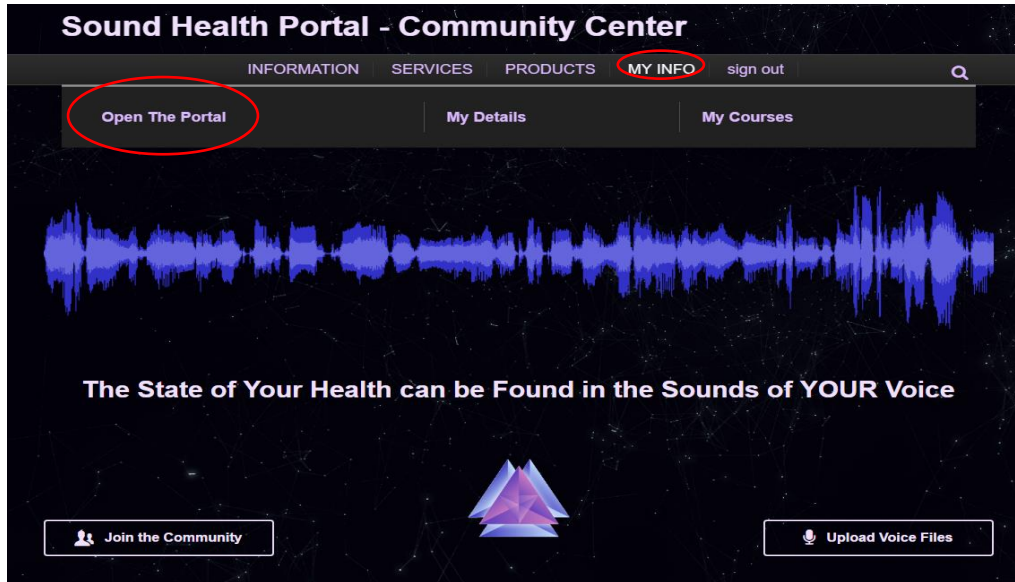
Sound Health Portal - Community Center

INFORMATION | SERVICES | PRODUCTS | MY INFO | sign out

Open The Portal | My Details | My Courses

The State of Your Health can be Found in the Sounds of YOUR Voice

Join the Community

Upload Voice Files